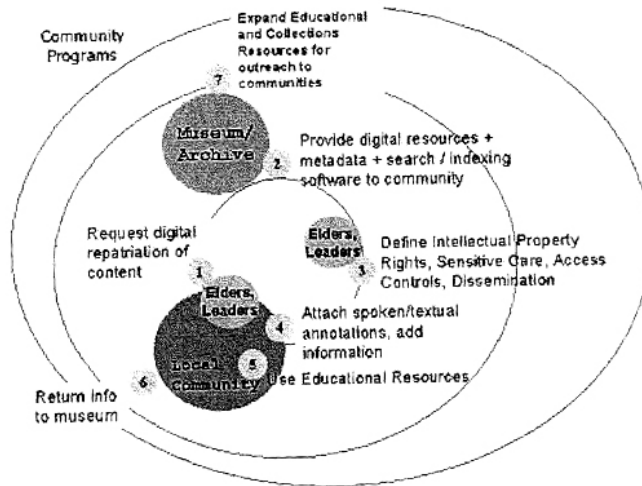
Community Programs

7 Expand Educational and Collections Resources for outreach to communities

Museum/ Archive

2 Provide digital resources + metadata + search / indexing software to community

Elders, Leaders

3 Define Intellectual Property Rights, Sensitive Care, Access Controls, Dissemination

Request digital repatriation of content 1

Elders, Leaders

4 Attach spoken/textual annotations, add information

Local Community

5 Use Educational Resources

6 Return info to museum